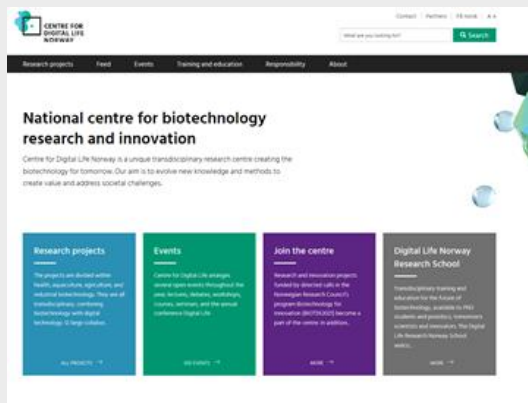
CENTRE FOR DIGITAL LIFE NORWAY

Contact | Partners | På norsk | A A

What are you looking for?

Search

Research projects Feed Events Training and education Responsibility About

National centre for biotechnology research and innovation

Centre for Digital Life Norway is a unique transdisciplinary research centre creating the biotechnology for tomorrow. Our aim is to evolve new knowledge and methods to create value and address societal challenges.

Research projects

The projects are divided within health, aquaculture, agriculture, and industrial biotechnology. They are all transdisciplinary, combining biotechnology with digital technology. 12 large collabor.

ALL PROJECTS →

Events

Centre for Digital Life arranges several open events throughout the year; lectures, debates, workshops, courses, seminars, and the annual conference Digital Life.

SEE EVENTS →

Join the centre

Research and innovation projects funded by directed calls in the Norwegian Research Council's program Biotechnology for Innovation (BIOTEK2021) become a part of the centre in addition.

MORE →

Digital Life Norway Research School

Transdisciplinary training and education for the future of biotechnology, available to PhD students and postdocs, tomorrows scientists and innovators. The Digital Life Research School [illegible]

MORE →